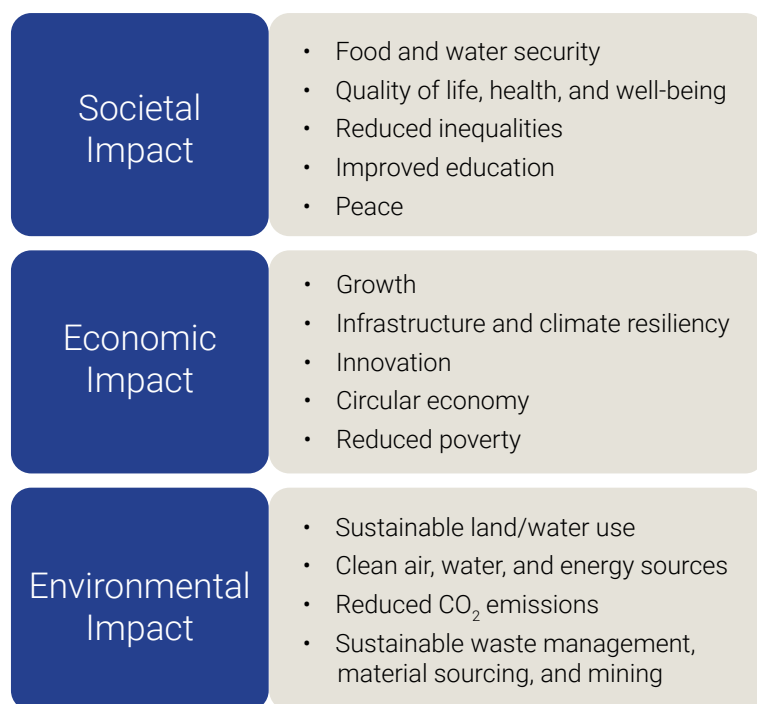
Societal Impact

- Food and water security
- Quality of life, health, and well-being
- Reduced inequalities
- Improved education
- Peace

Economic Impact

- Growth
- Infrastructure and climate resiliency
- Innovation
- Circular economy
- Reduced poverty

Environmental Impact

- Sustainable land/water use
- Clean air, water, and energy sources
- Reduced $CO_2$ emissions
- Sustainable waste management, material sourcing, and mining